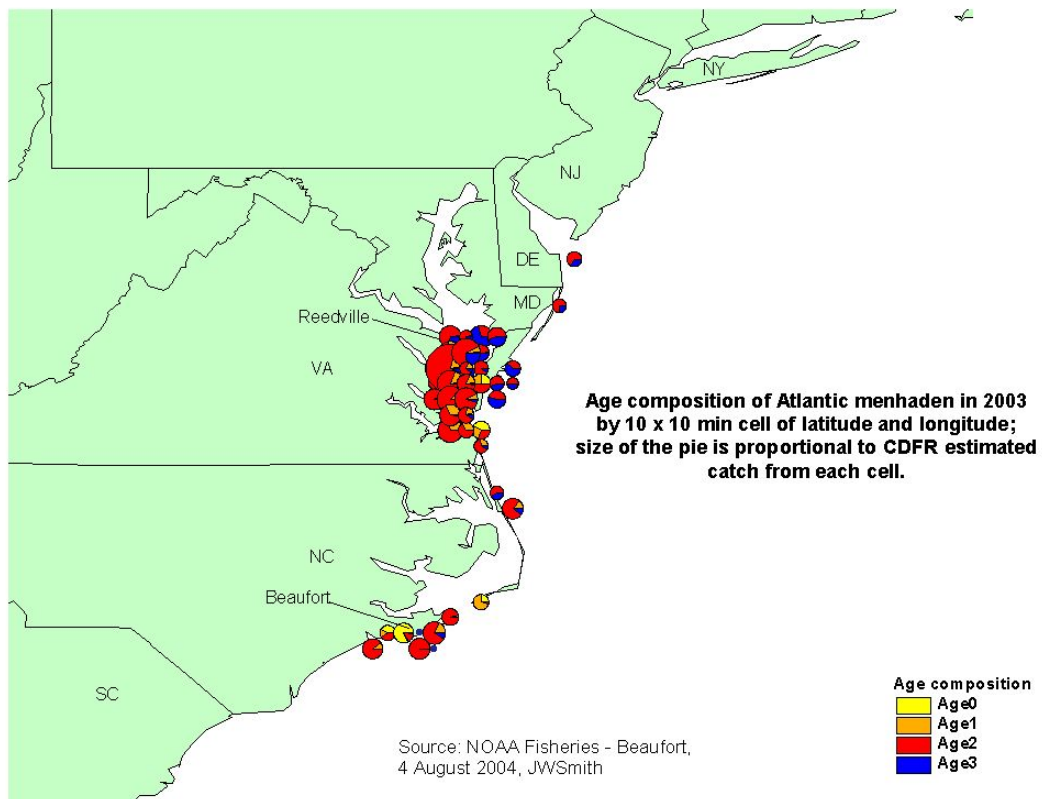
NY

NJ

DE

MD

Reedville

VA

Age composition of Atlantic menhaden in 2003 by 10 x 10 min cell of latitude and longitude; size of the pie is proportional to CDFR estimated catch from each cell.

NC

Beaufort

SC

Age composition
Age0
Age1
Age2
Age3

Source: NOAA Fisheries - Beaufort, 4 August 2004, JWSmith